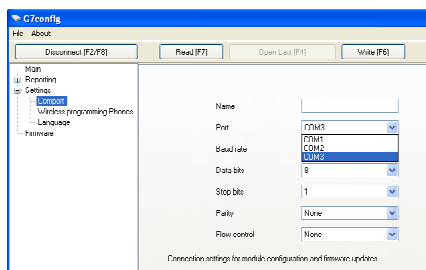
G7config

File About

Disconnect [F2/F8]

Read [F7]

Open Last [F4]

Write [F6]

Main
Reporting
Settings
Comport
Wireless programming Phones
Language
Firmware

Name

Port

COM3

COM1
COM2
COM3

Baud rate

Data bits

8

Stop bits

1

Parity

None

Flow control

None

Connection settings for module configuration and firmware updates